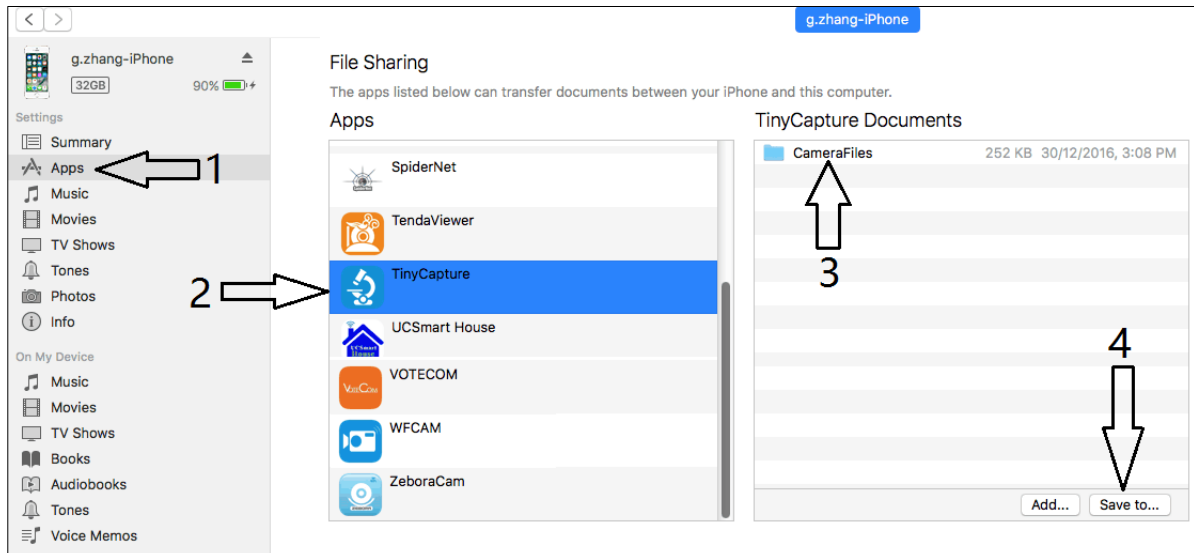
g.zhang-iPhone

g.zhang-iPhone
32GB
90%

Settings
Summary
Apps
1
Music
Movies
TV Shows
Tones
Photos
Info

On My Device
Music
Movies
TV Shows
Books
Audiobooks
Tones
Voice Memos

File Sharing
The apps listed below can transfer documents between your iPhone and this computer.

Apps
SpiderNet
TendaViewer
2
TinyCapture
UCSmart House
VOTECOM
WFCAM
ZeboraCam

TinyCapture Documents
CameraFiles 252 KB 30/12/2016, 3:08 PM
3
4
Add...
Save to...